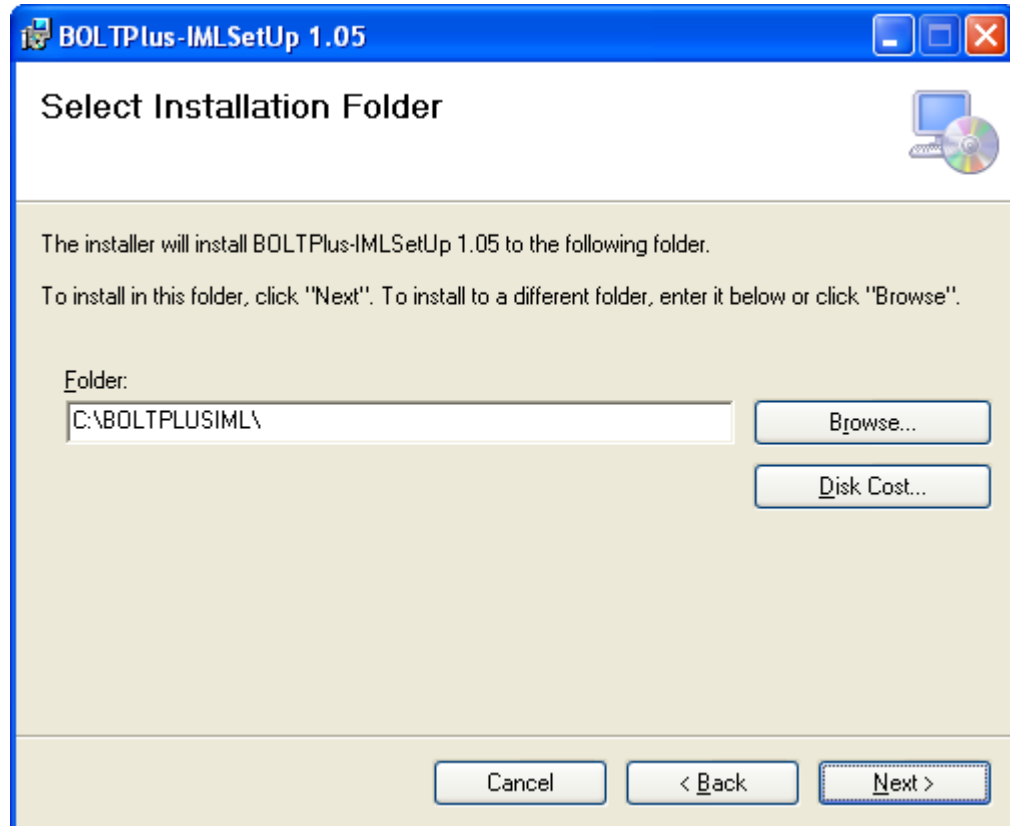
BOLTPlus-IMLSetUp 1.05

Select Installation Folder

The installer will install BOLTPlus-IMLSetUp 1.05 to the following folder.

To install in this folder, click "Next". To install to a different folder, enter it below or click "Browse".

Folder:

C:\BOLTPLUSIML\

Browse...

Disk Cost...

Cancel

< Back

Next >